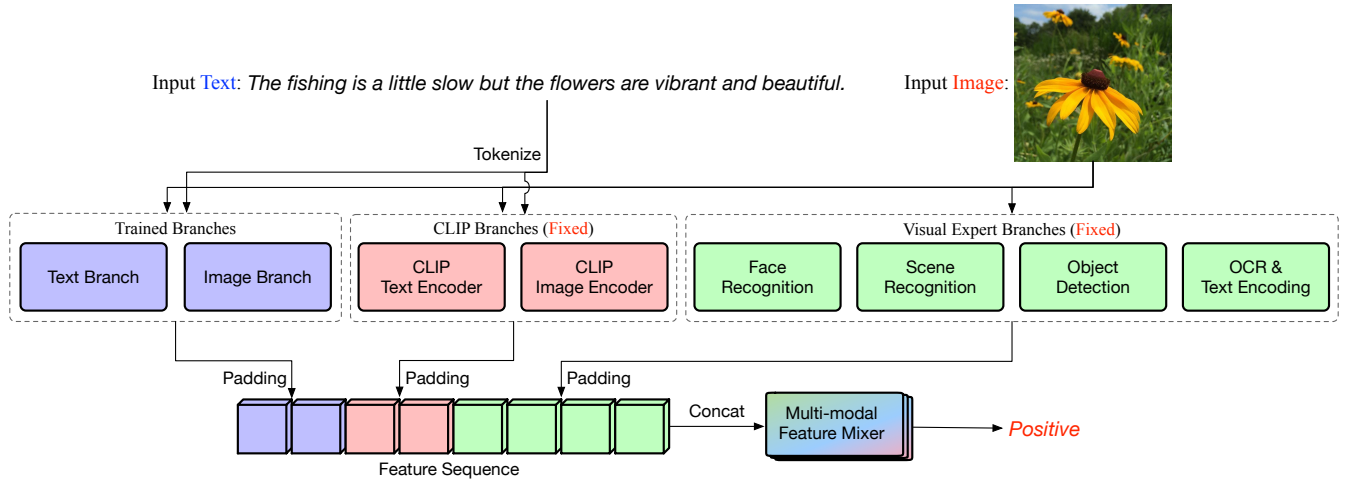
Input Text: *The fishing is a little slow but the flowers are vibrant and beautiful.*

Input Image:

Tokenize

Trained Branches

Text Branch

Image Branch

CLIP Branches (Fixed)

CLIP Text Encoder

CLIP Image Encoder

Visual Expert Branches (Fixed)

Face Recognition

Scene Recognition

Object Detection

OCR & Text Encoding

Padding

Padding

Padding

Concat

Multi-modal Feature Mixer

*Positive*

Feature Sequence